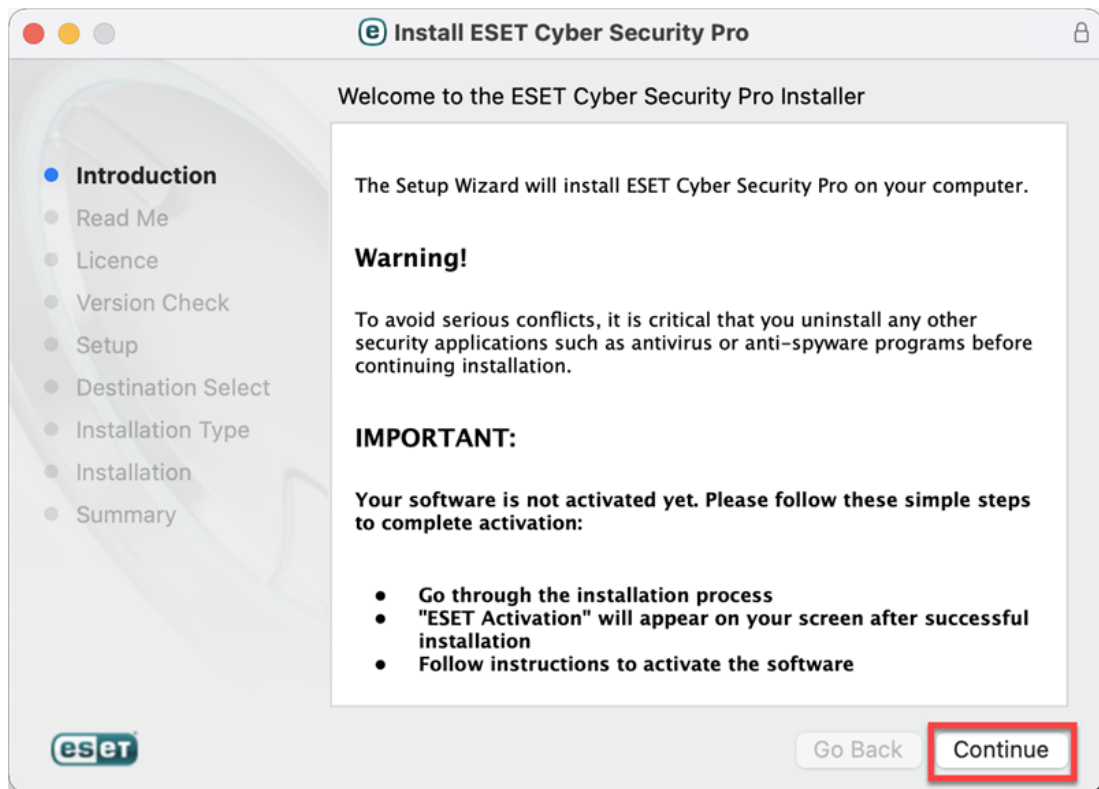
Install ESET Cyber Security Pro

Welcome to the ESET Cyber Security Pro Installer

Introduction
Read Me
Licence
Version Check
Setup
Destination Select
Installation Type
Installation
Summary

The Setup Wizard will install ESET Cyber Security Pro on your computer.

Warning!

To avoid serious conflicts, it is critical that you uninstall any other security applications such as antivirus or anti-spyware programs before continuing installation.

IMPORTANT:

Your software is not activated yet. Please follow these simple steps to complete activation:

- Go through the installation process
- "ESET Activation" will appear on your screen after successful installation
- Follow instructions to activate the software

eset

Go Back
Continue